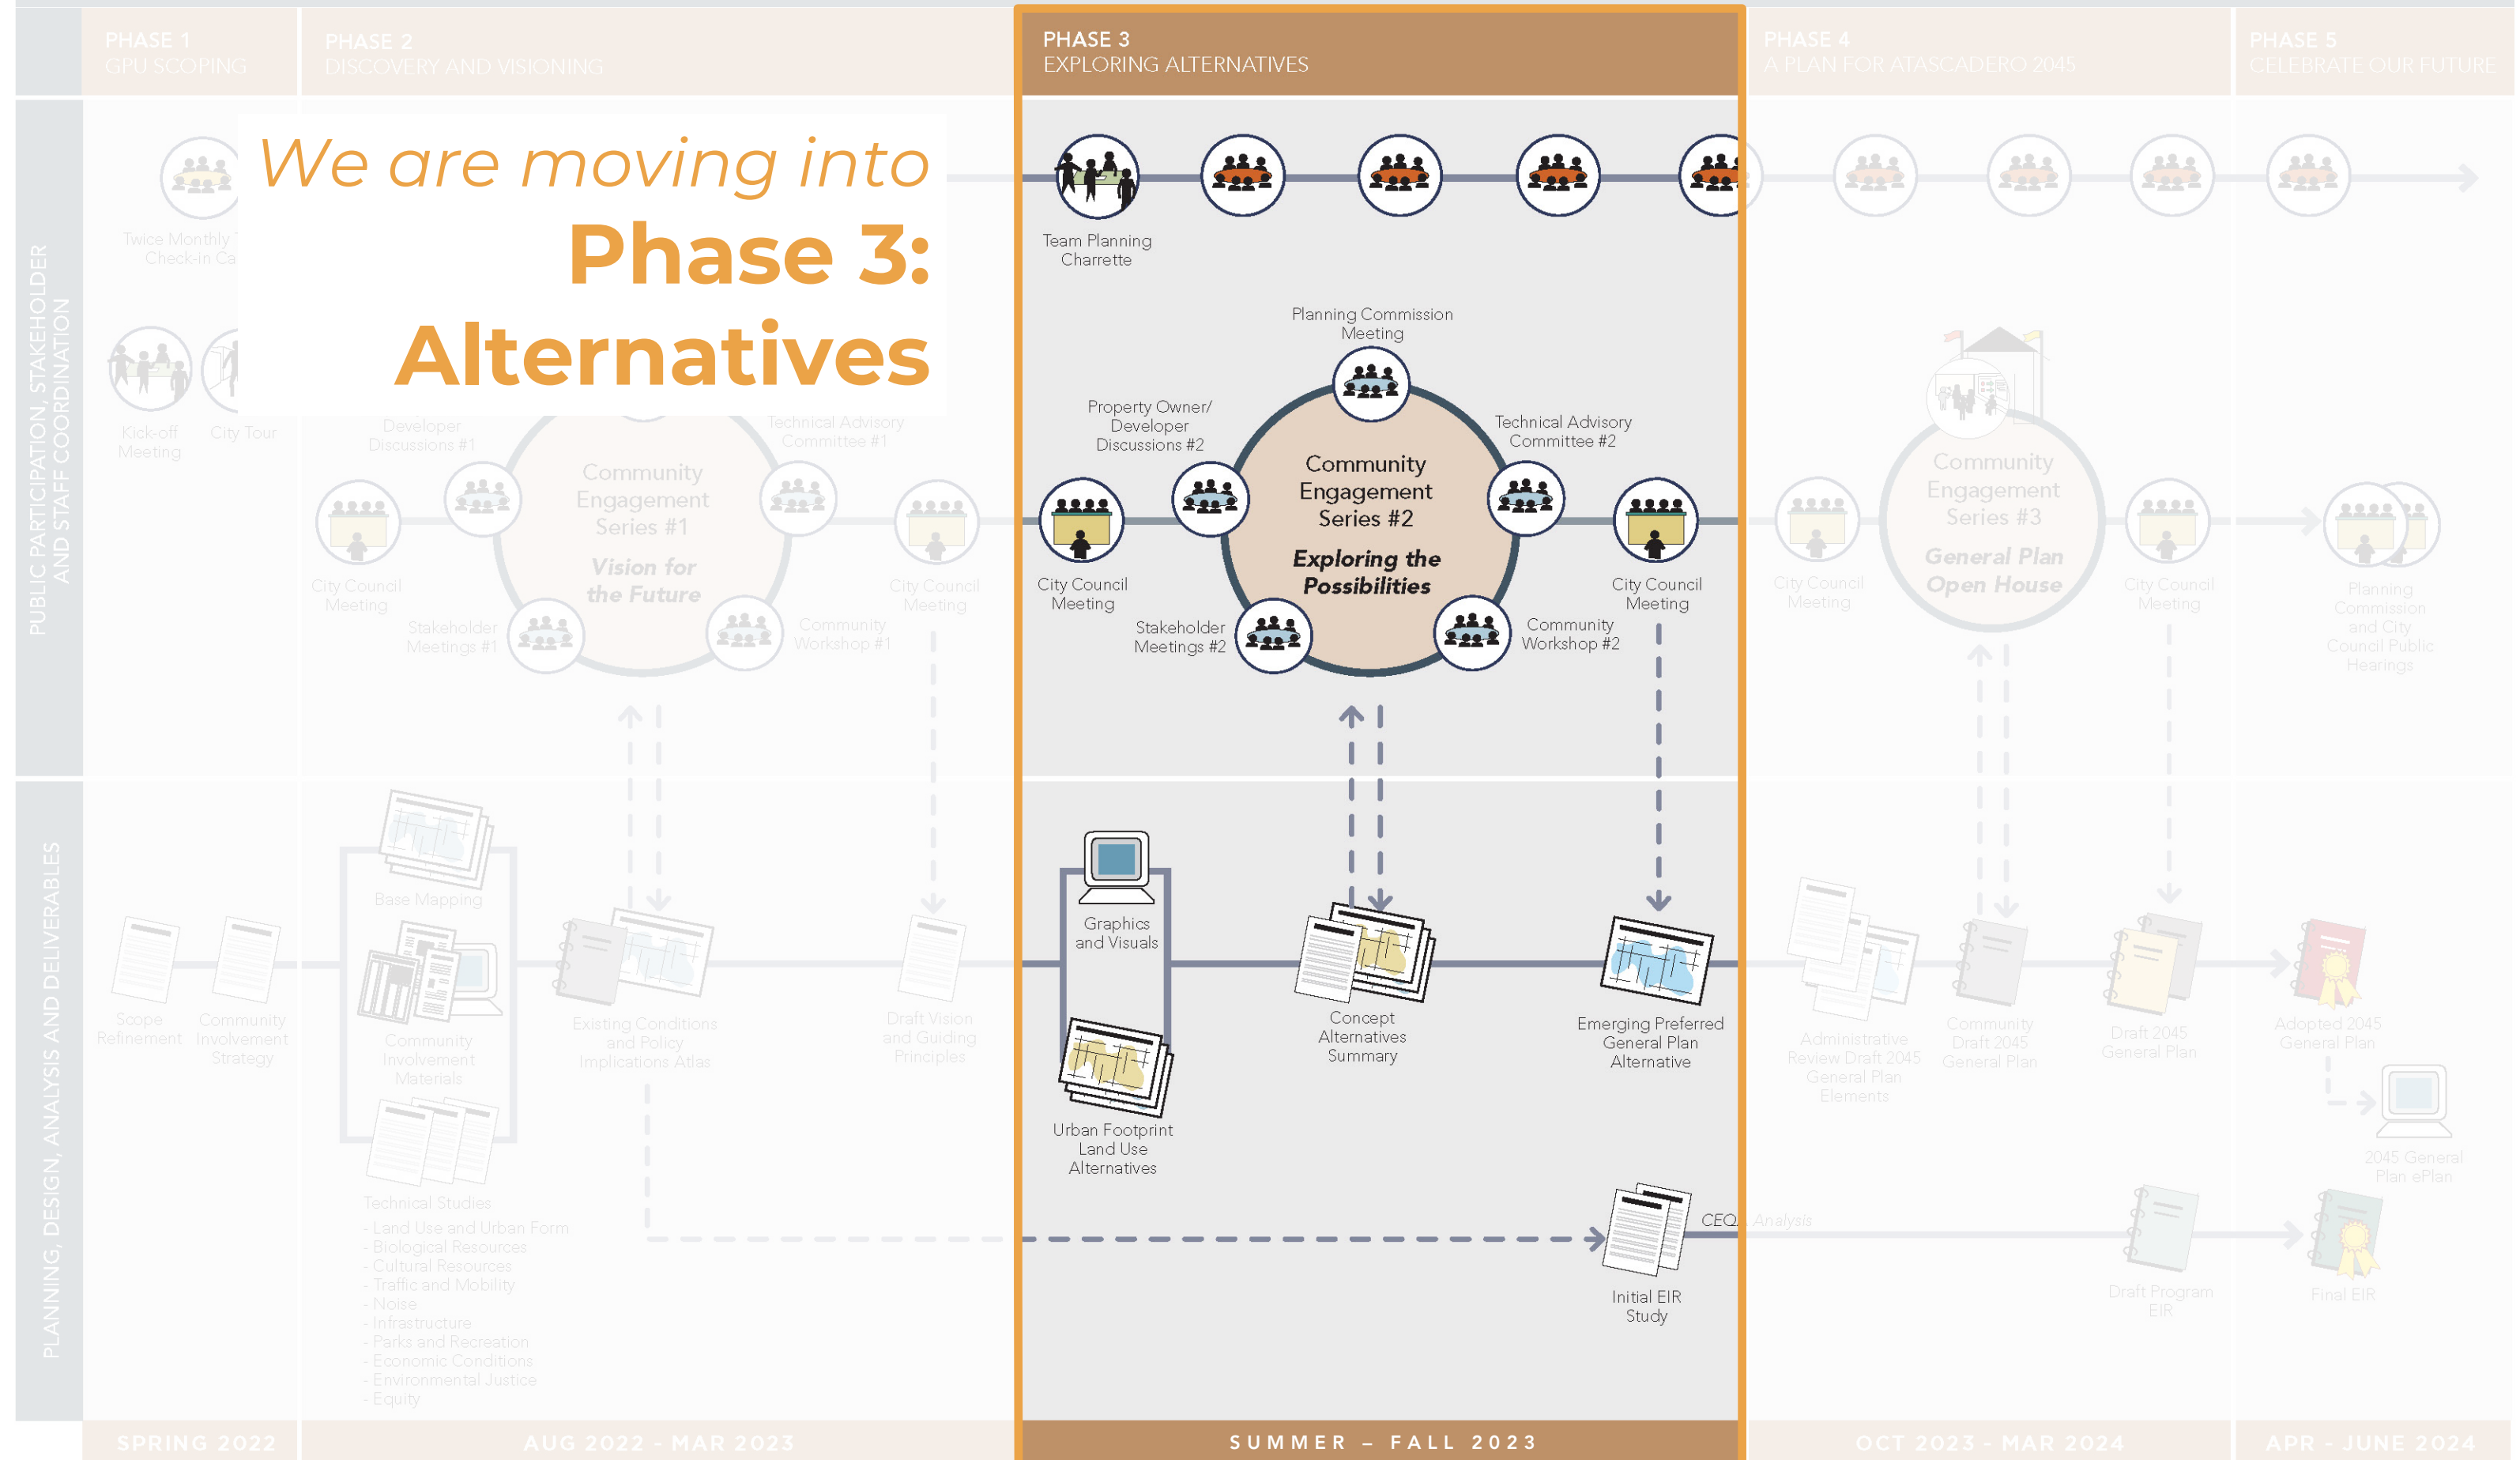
PHASE 1
GPU SCOPING

PHASE 2
DISCOVERY AND VISIONING

PHASE 3
EXPLORING ALTERNATIVES

PHASE 4
A PLAN FOR ATASCADERO 2045

PHASE 5
CELEBRATE OUR FUTURE

PUBLIC PARTICIPATION, STAKEHOLDER AND STAFF COORDINATION

We are moving into
Phase 3:
Alternatives

Twice Monthly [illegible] Check-in Ca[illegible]

Kick-off Meeting

City Tour

Developer Discussions #1

Technical Advisory Committee #1

Community Engagement Series #1

Vision for the Future

City Council Meeting

Stakeholder Meetings #1

Community Workshop #1

City Council Meeting

Team Planning Charrette

Planning Commission Meeting

Property Owner/ Developer Discussions #2

Technical Advisory Committee #2

Community Engagement Series #2

Exploring the Possibilities

City Council Meeting

Stakeholder Meetings #2

Community Workshop #2

City Council Meeting

Community Engagement Series #3

General Plan Open House

City Council Meeting

City Council Meeting

Planning Commission and City Council Public Hearings

PLANNING, DESIGN, ANALYSIS AND DELIVERABLES

Base Mapping

Scope Refinement

Community Involvement Strategy

Community Involvement Materials

Existing Conditions and Policy Implications Atlas

Draft Vision and Guiding Principles

Technical Studies
- Land Use and Urban Form
- Biological Resources
- Cultural Resources
- Traffic and Mobility
- Noise
- Infrastructure
- Parks and Recreation
- Economic Conditions
- Environmental Justice
- Equity

Graphics and Visuals

Urban Footprint Land Use Alternatives

Concept Alternatives Summary

Emerging Preferred General Plan Alternative

Initial EIR Study

CEQ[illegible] Analysis

Administrative Review Draft 2045 General Plan Elements

Community Draft 2045 General Plan

Draft 2045 General Plan

Adopted 2045 General Plan

2045 General Plan ePlan

Draft Program EIR

Final EIR

SPRING 2022

AUG 2022 - MAR 2023

SUMMER – FALL 2023

OCT 2023 - MAR 2024

APR - JUNE 2024